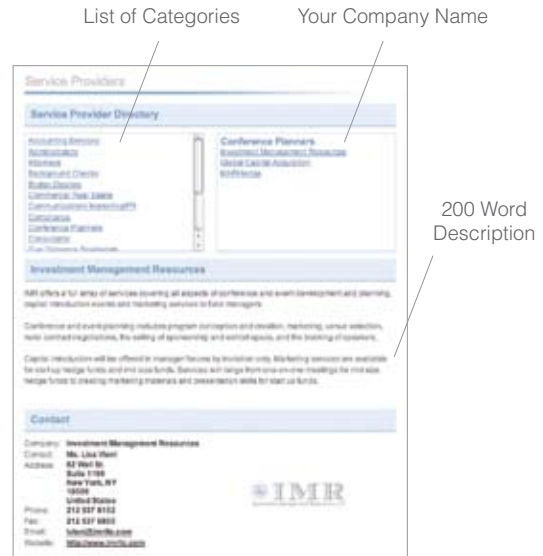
List of Categories

Your Company Name

200 Word Description

Service Providers

Service Provider Directory

Accounting Services
Architecture
Attorneys
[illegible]
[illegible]
Commercial Real Estate
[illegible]
Concierge
Conference Planners
Consulting
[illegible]

Conference Planners
Investment Management Resources
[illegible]
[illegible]

Investment Management Resources

IMR offers a full array of services covering all aspects of conference and event development and planning, capital introduction events and marketing services to fund managers.

Conference and event planning includes program conception and creation, marketing, venue selection, hotel contract negotiations, the selling of sponsorship and exhibit space, and the booking of speakers.

Capital introduction will be offered to manager forums by invitation only. Marketing services are available for startup hedge funds and mid size funds. Services will range from one-on-one meetings for mid size hedge funds to creating marketing materials and presentation skills for start up funds.

Contact

Company: Investment Management Resources
Contact: Ms. Lisa Vioni
Address: 82 Wall St.
Suite 1105
New York, NY
10005
United States
Phone: 212 537 9152
Fax: 212 537 9803
Email: lvioni@imrllc.com
Website: http://www.imrllc.com

IMR